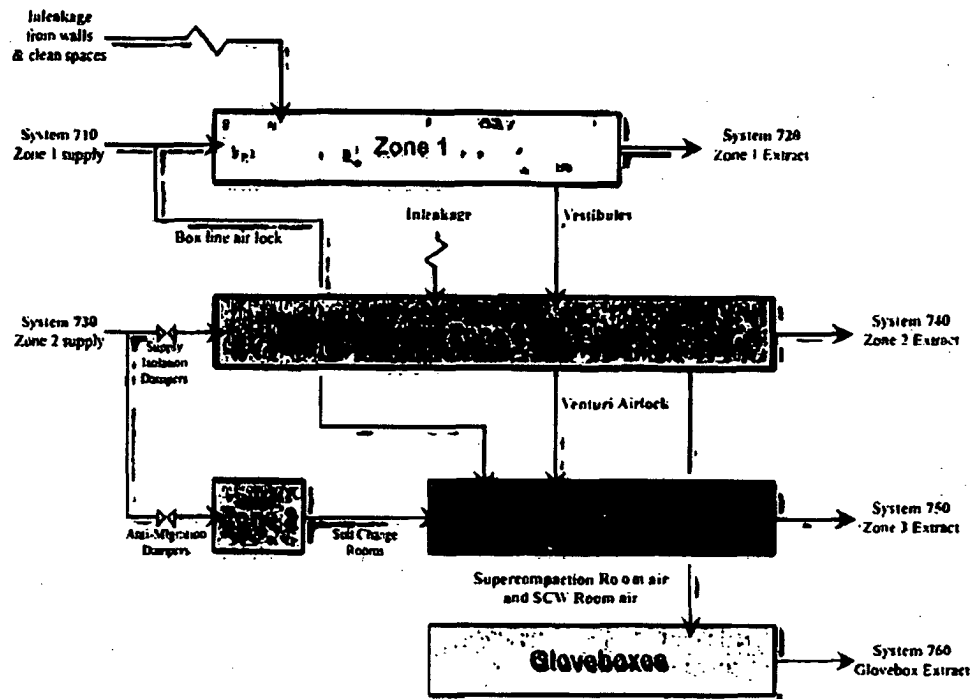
Inleakage from walls & clean spaces

System 710 Zone 1 supply

Zone 1

System 720 Zone 1 Extract

Box line air lock

Inleakage

Vestibules

System 730 Zone 2 supply

Supply Isolation Dampers

System 740 Zone 2 Extract

Venturi Airlock

Anti-Migration Dampers

Suit Change Rooms

System 750 Zone 3 Extract

Supercompaction Room air and SCW Room air

Gloveboxes

System 760 Glovebox Extract